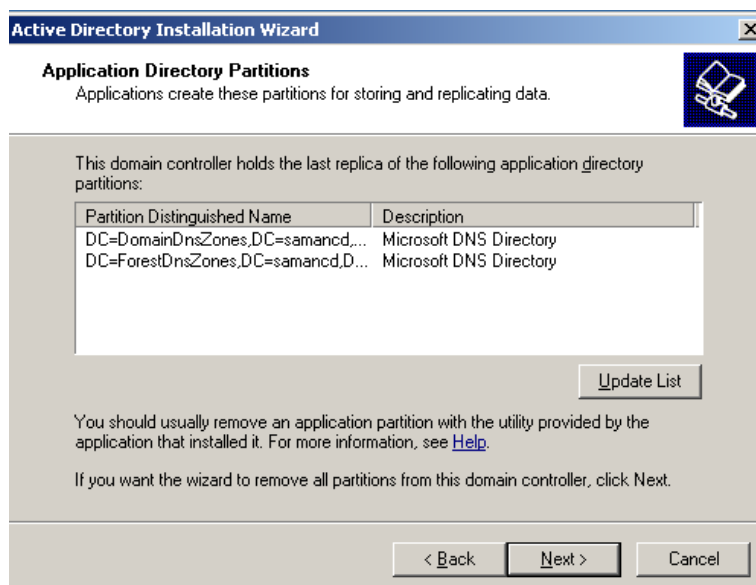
Active Directory Installation Wizard

Application Directory Partitions
Applications create these partitions for storing and replicating data.

This domain controller holds the last replica of the following application directory partitions:

| Partition Distinguished Name | Description |
|---|---|
| DC=DomainDnsZones,DC=samancd,... | Microsoft DNS Directory |
| DC=ForestDnsZones,DC=samancd,D... | Microsoft DNS Directory |

Update List

You should usually remove an application partition with the utility provided by the application that installed it. For more information, see Help.

If you want the wizard to remove all partitions from this domain controller, click Next.

< Back Next > Cancel